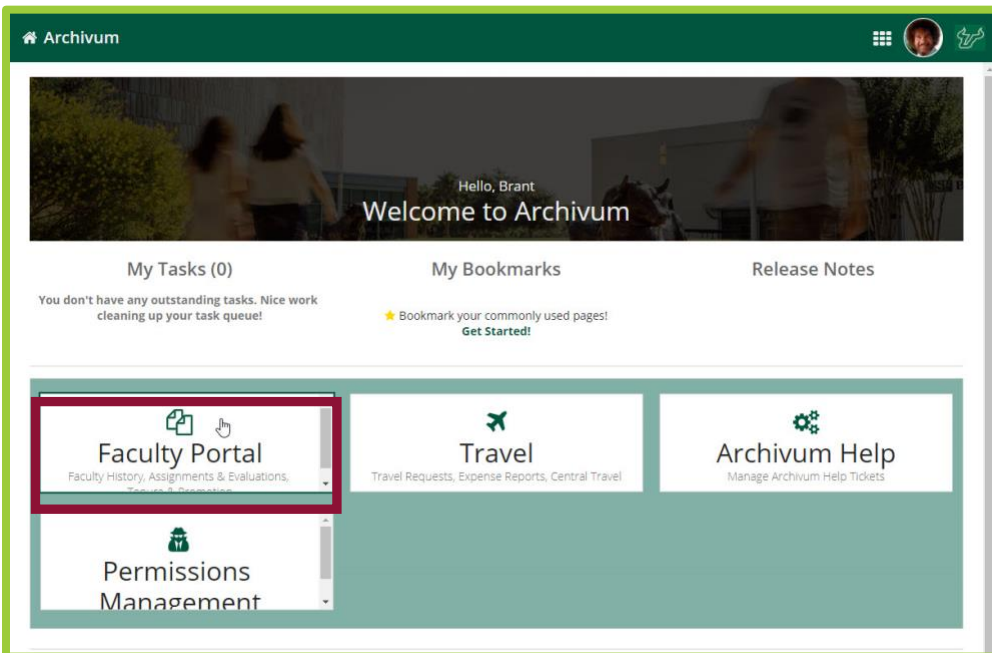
Archivum

Hello, Brant
Welcome to Archivum

My Tasks (0)

You don't have any outstanding tasks. Nice work cleaning up your task queue!

My Bookmarks

Bookmark your commonly used pages!
Get Started!

Release Notes

Faculty Portal
Faculty History, Assignments & Evaluations, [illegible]

Travel
Travel Requests, Expense Reports, Central Travel

Archivum Help
Manage Archivum Help Tickets

Permissions Management